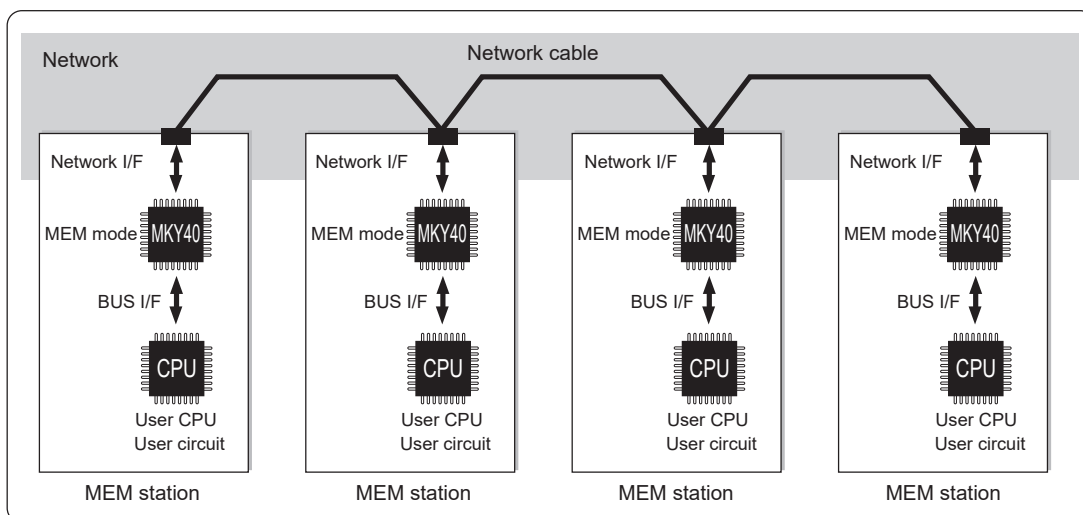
Network

Network cable

Network I/F
MEM mode MKY40
BUS I/F
CPU
User CPU
User circuit
MEM station

Network I/F
MEM mode MKY40
BUS I/F
CPU
User CPU
User circuit
MEM station

Network I/F
MEM mode MKY40
BUS I/F
CPU
User CPU
User circuit
MEM station

Network I/F
MEM mode MKY40
BUS I/F
CPU
User CPU
User circuit
MEM station